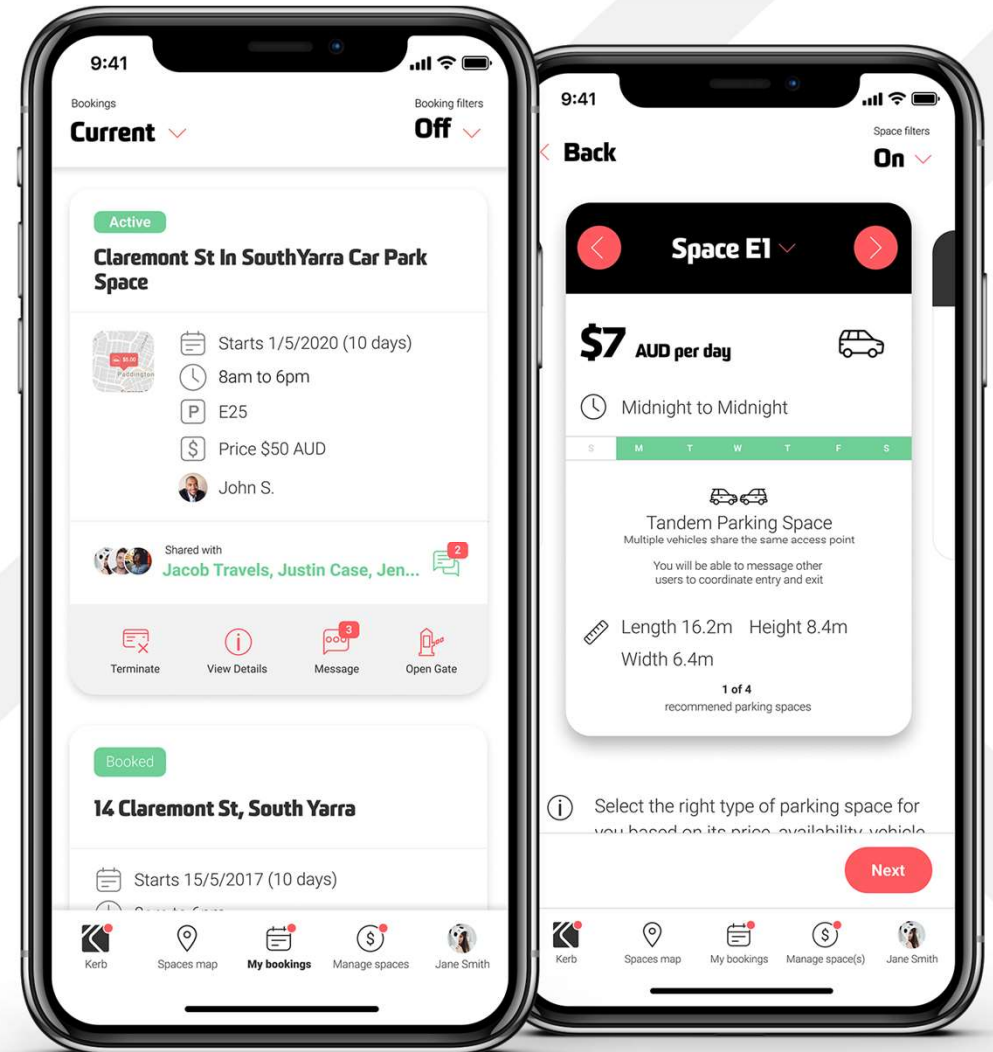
9:41

Bookings
Current

Booking filters
Off

Active
Claremont St In SouthYarra Car Park Space

Paddington
$5.00

Starts 1/5/2020 (10 days)
8am to 6pm
P E25
$ Price $50 AUD
John S.

Shared with
Jacob Travels, Justin Case, Jen...
2

Terminate
View Details
3
Message
Open Gate

Booked
14 Claremont St, South Yarra

Starts 15/5/2017 (10 days)
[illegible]

Kerb
Spaces map
My bookings
Manage spaces
Jane Smith

9:41

Back

Space filters
On

Space E1

$7 AUD per day

Midnight to Midnight

| S | M | T | W | T | F | S |
|---|---|---|---|---|---|---|

Tandem Parking Space
Multiple vehicles share the same access point

You will be able to message other users to coordinate entry and exit

Length 16.2m Height 8.4m
Width 6.4m

1 of 4
recommened parking spaces

Select the right type of parking space for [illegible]

Next

Kerb
Spaces map
My bookings
Manage space(s)
Jane Smith